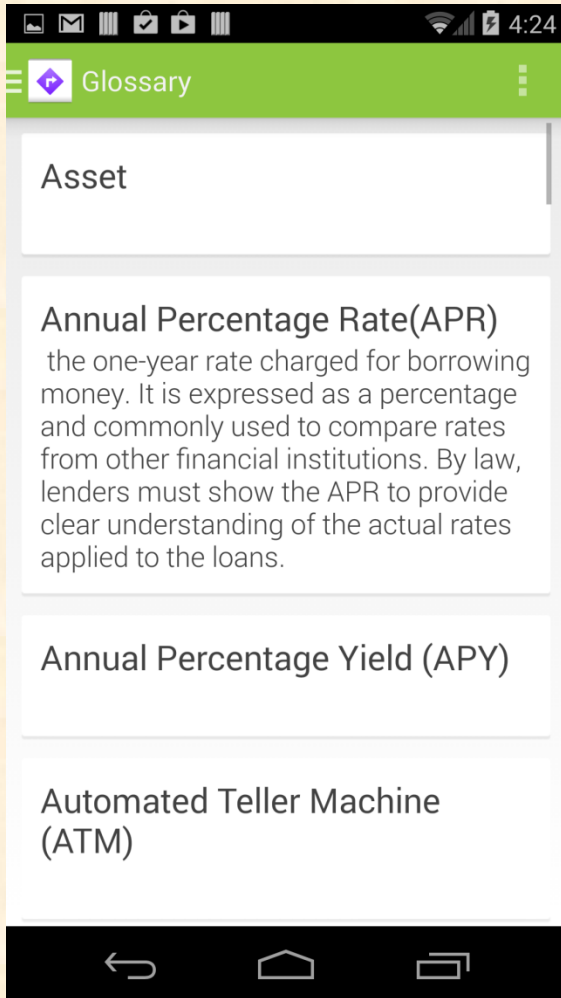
4:24

Glossary

Asset

Annual Percentage Rate(APR)
the one-year rate charged for borrowing money. It is expressed as a percentage and commonly used to compare rates from other financial institutions. By law, lenders must show the APR to provide clear understanding of the actual rates applied to the loans.

Annual Percentage Yield (APY)

Automated Teller Machine (ATM)